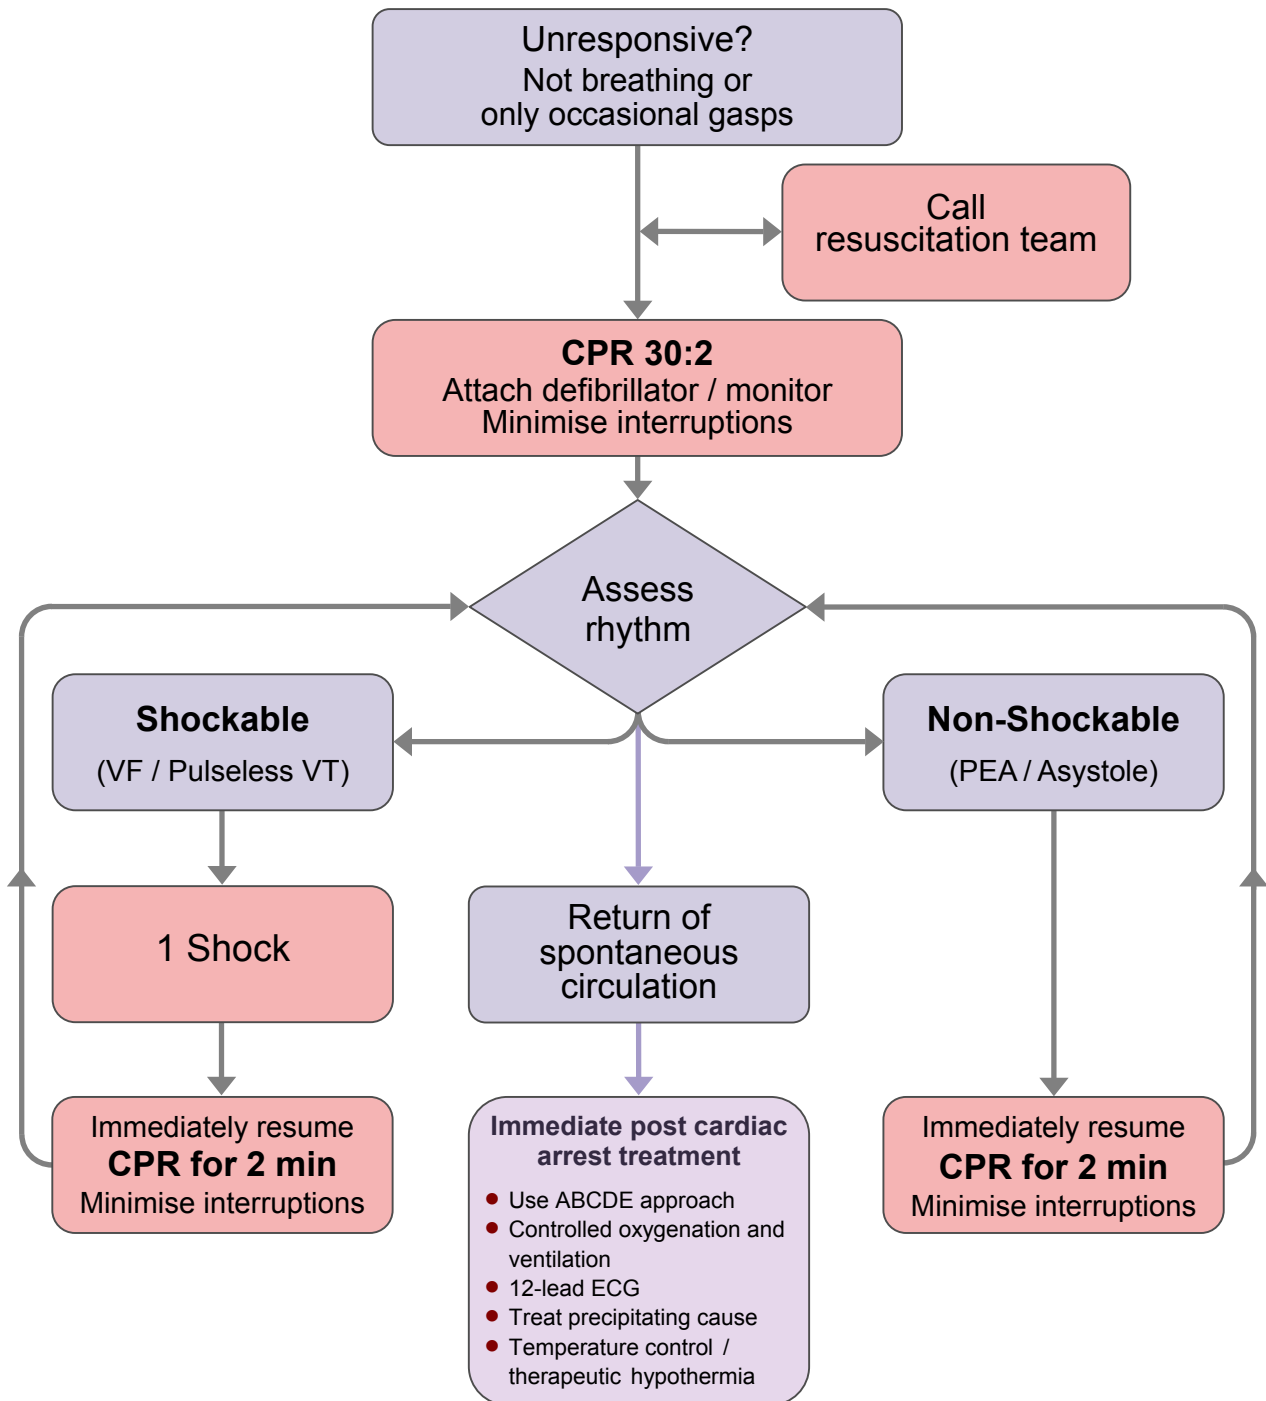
Unresponsive?
Not breathing or
only occasional gasps

Call
resuscitation team

**CPR 30:2**
Attach defibrillator / monitor
Minimise interruptions

Assess
rhythm

**Shockable**
(VF / Pulseless VT)

**Non-Shockable**
(PEA / Asystole)

1 Shock

Return of
spontaneous
circulation

Immediately resume
**CPR for 2 min**
Minimise interruptions

**Immediate post cardiac arrest treatment**
- Use ABCDE approach
- Controlled oxygenation and ventilation
- 12-lead ECG
- Treat precipitating cause
- Temperature control / therapeutic hypothermia

Immediately resume
**CPR for 2 min**
Minimise interruptions